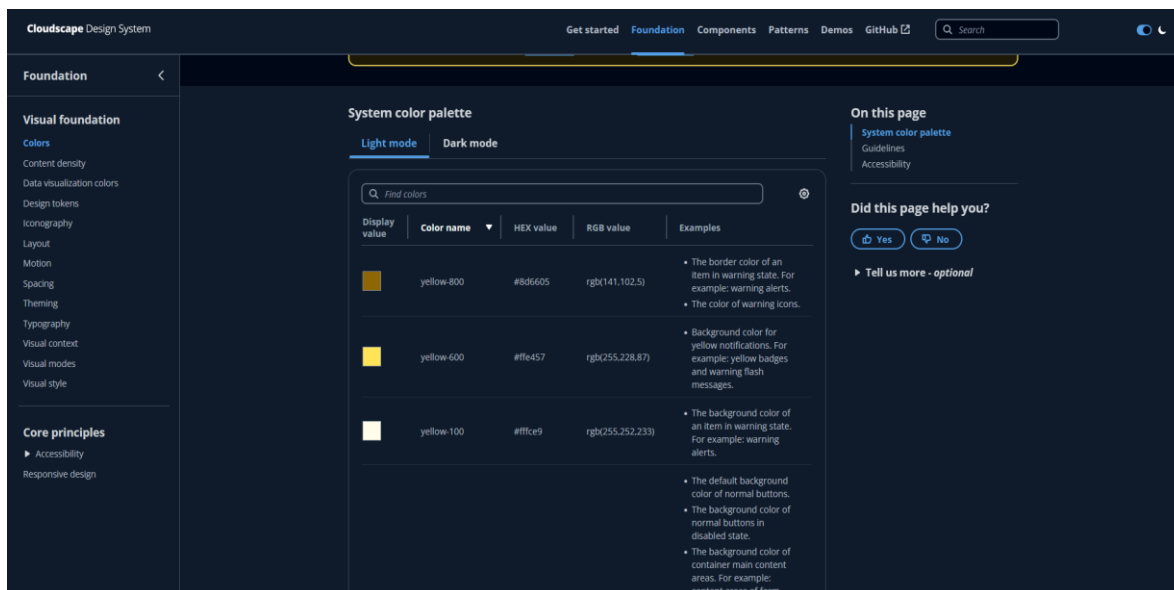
Cloudscape Design System

Get started Foundation Components Patterns Demos GitHub

Search

Foundation

Visual foundation

Colors
Content density
Data visualization colors
Design tokens
Iconography
Layout
Motion
Spacing
Theming
Typography
Visual context
Visual modes
Visual style

Core principles

Accessibility
Responsive design

System color palette

Light mode Dark mode

Find colors

| Display value | Color name | HEX value | RGB value | Examples |
|---|---|---|---|---|
| | yellow-800 | #8d6605 | rgb(141,102,5) | • The border color of an item in warning state. For example: warning alerts. • The color of warning icons. |
| | yellow-600 | #ffe457 | rgb(255,228,87) | • Background color for yellow notifications. For example: yellow badges and warning flash messages. |
| | yellow-100 | #fffce9 | rgb(255,252,233) | • The background color of an item in warning state. For example: warning alerts. |
| | | | | • The default background color of normal buttons. • The background color of normal buttons in disabled state. • The background color of container main content areas. For example: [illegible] |

On this page

System color palette
Guidelines
Accessibility

Did this page help you?

Yes No

Tell us more - optional